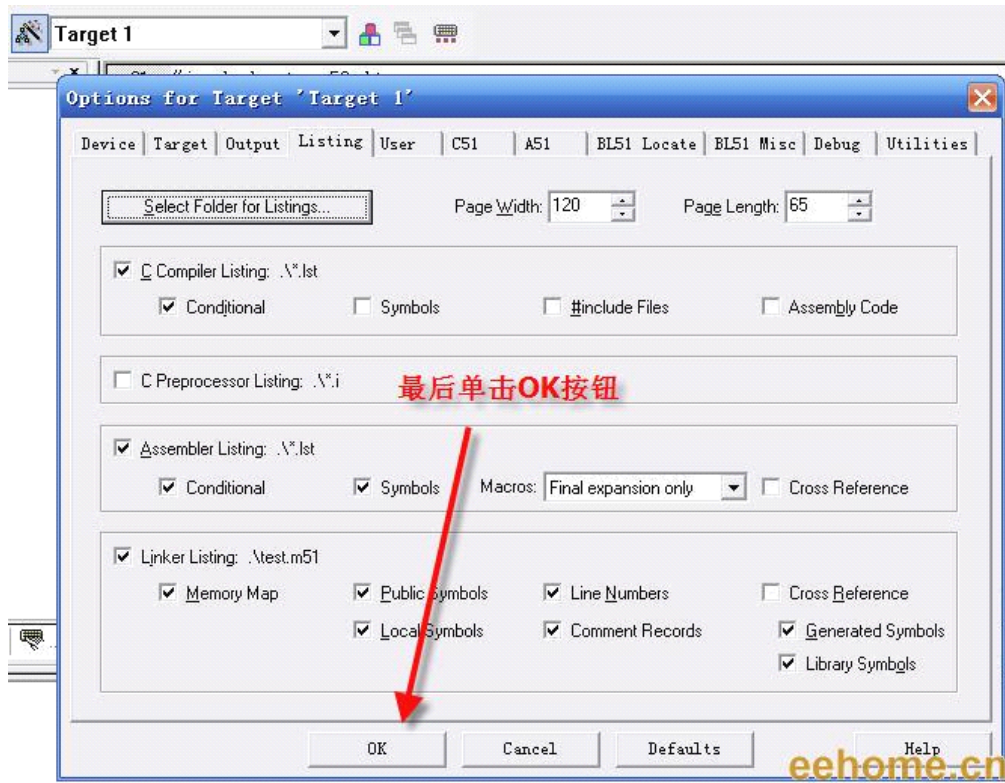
Target 1

Options for Target 'Target 1'

Device | Target | Output | Listing | User | C51 | A51 | BL51 Locate | BL51 Misc | Debug | Utilities

Select Folder for Listings...

Page Width: 120

Page Length: 65

C Compiler Listing: .\*.lst

Conditional

Symbols

#include Files

Assembly Code

C Preprocessor Listing: .\*.i

最后单击OK按钮

Assembler Listing: .\*.lst

Conditional

Symbols

Macros: Final expansion only

Cross Reference

Linker Listing: .\test.m51

Memory Map

Public Symbols

Line Numbers

Cross Reference

Local Symbols

Comment Records

Generated Symbols

Library Symbols

OK

Cancel

Defaults

Help

eehome.cn